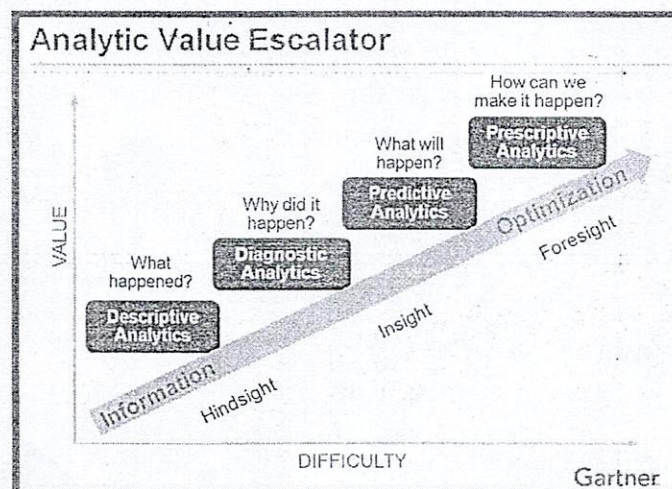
Analytic Value Escalator

VALUE

How can we make it happen?

Prescriptive Analytics

What will happen?

Predictive Analytics

Why did it happen?

Diagnostic Analytics

What happened?

Descriptive Analytics

Information

Optimization

Foresight

Insight

Hindsight

DIFFICULTY

Gartner